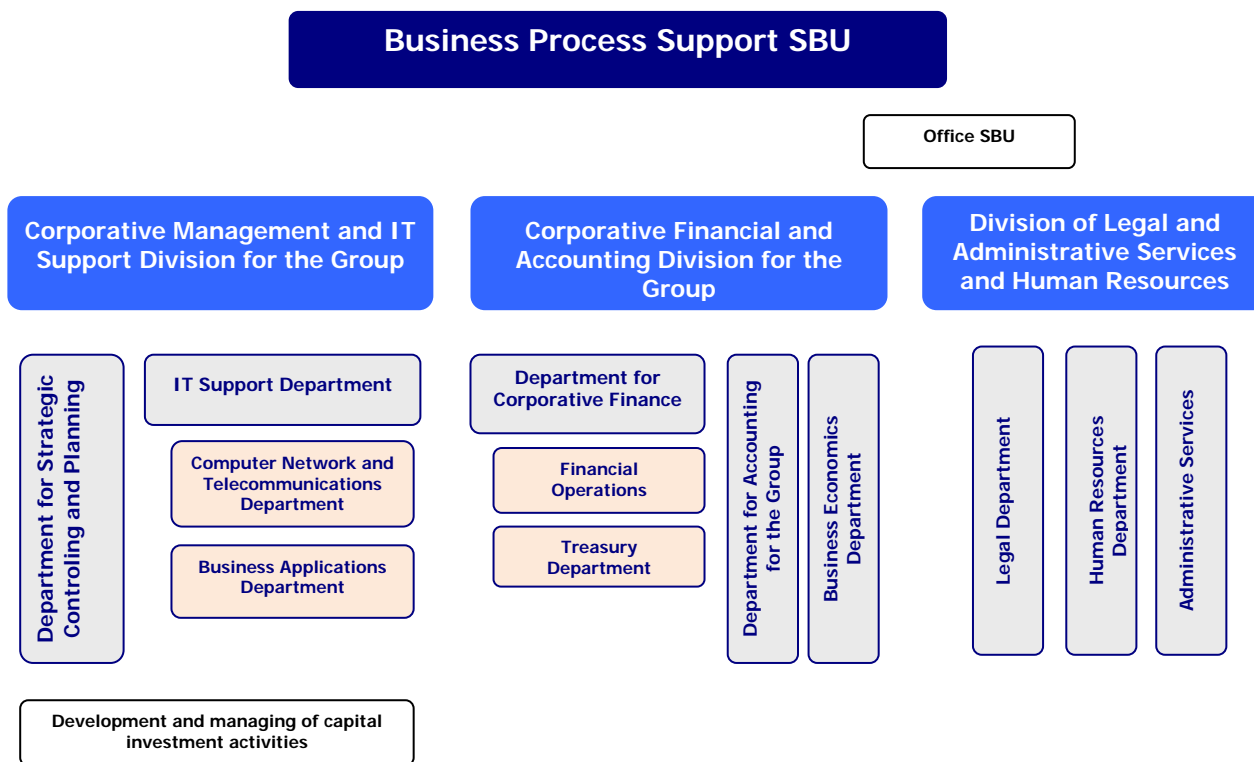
Business Process Support SBU

Office SBU

Corporative Management and IT Support Division for the Group

Corporative Financial and Accounting Division for the Group

Division of Legal and Administrative Services and Human Resources

Department for Strategic Controling and Planning

IT Support Department

Computer Network and Telecommunications Department

Business Applications Department

Department for Corporative Finance

Financial Operations

Treasury Department

Department for Accounting for the Group

Business Economics Department

Legal Department

Human Resources Department

Administrative Services

Development and managing of capital investment activities